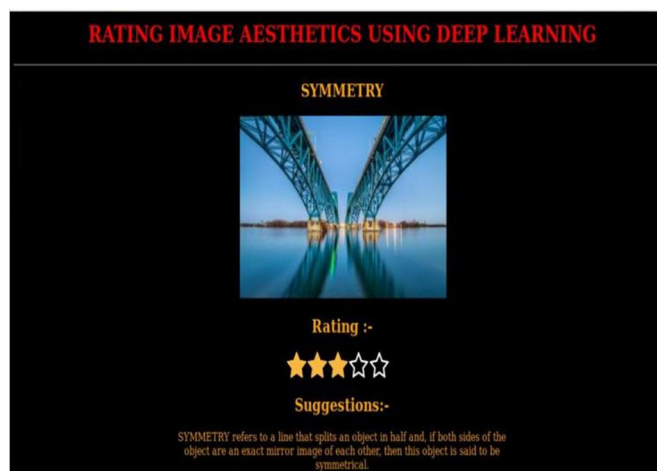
RATING IMAGE AESTHETICS USING DEEP LEARNING

SYMMETRY

Rating :-

★★★☆☆

Suggestions:-

SYMMETRY refers to a line that splits an object in half and, if both sides of the object are an exact mirror image of each other, then this object is said to be symmetrical.